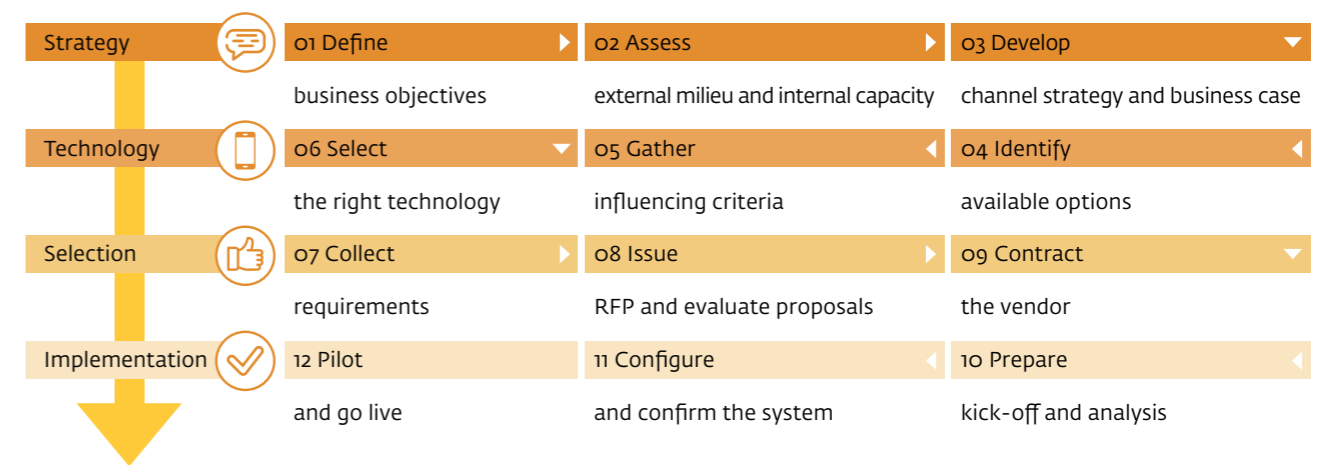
Strategy

01 Define

business objectives

02 Assess

external milieu and internal capacity

03 Develop

channel strategy and business case

Technology

06 Select

the right technology

05 Gather

influencing criteria

04 Identify

available options

Selection

07 Collect

requirements

08 Issue

RFP and evaluate proposals

09 Contract

the vendor

Implementation

12 Pilot

and go live

11 Configure

and confirm the system

10 Prepare

kick-off and analysis